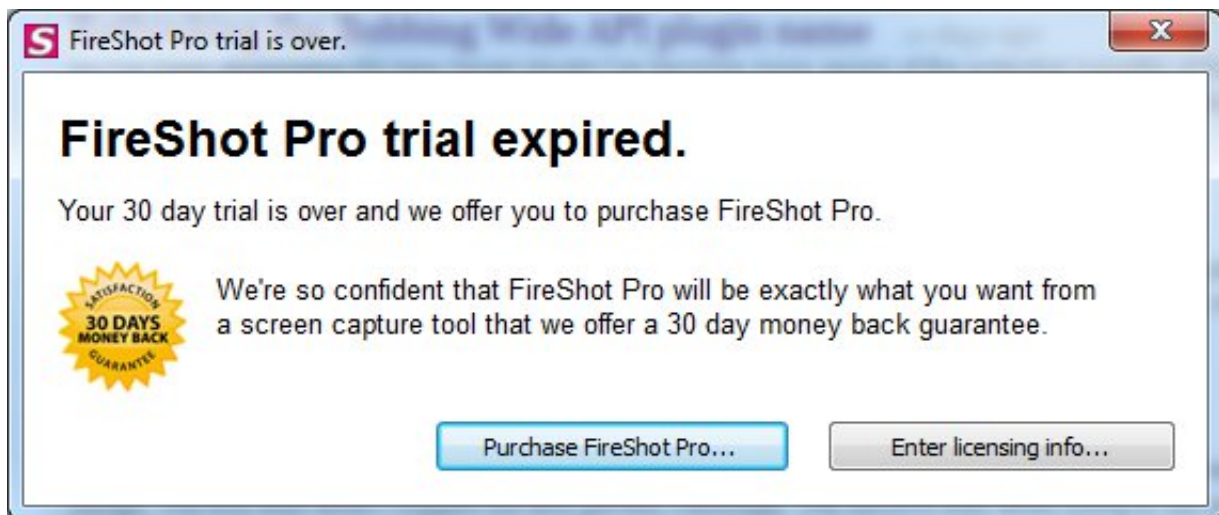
S FireShot Pro trial is over.

FireShot Pro trial expired.

Your 30 day trial is over and we offer you to purchase FireShot Pro.

SATISFACTION 30 DAYS MONEY BACK GUARANTEE

We're so confident that FireShot Pro will be exactly what you want from a screen capture tool that we offer a 30 day money back guarantee.

Purchase FireShot Pro...

Enter licensing info...